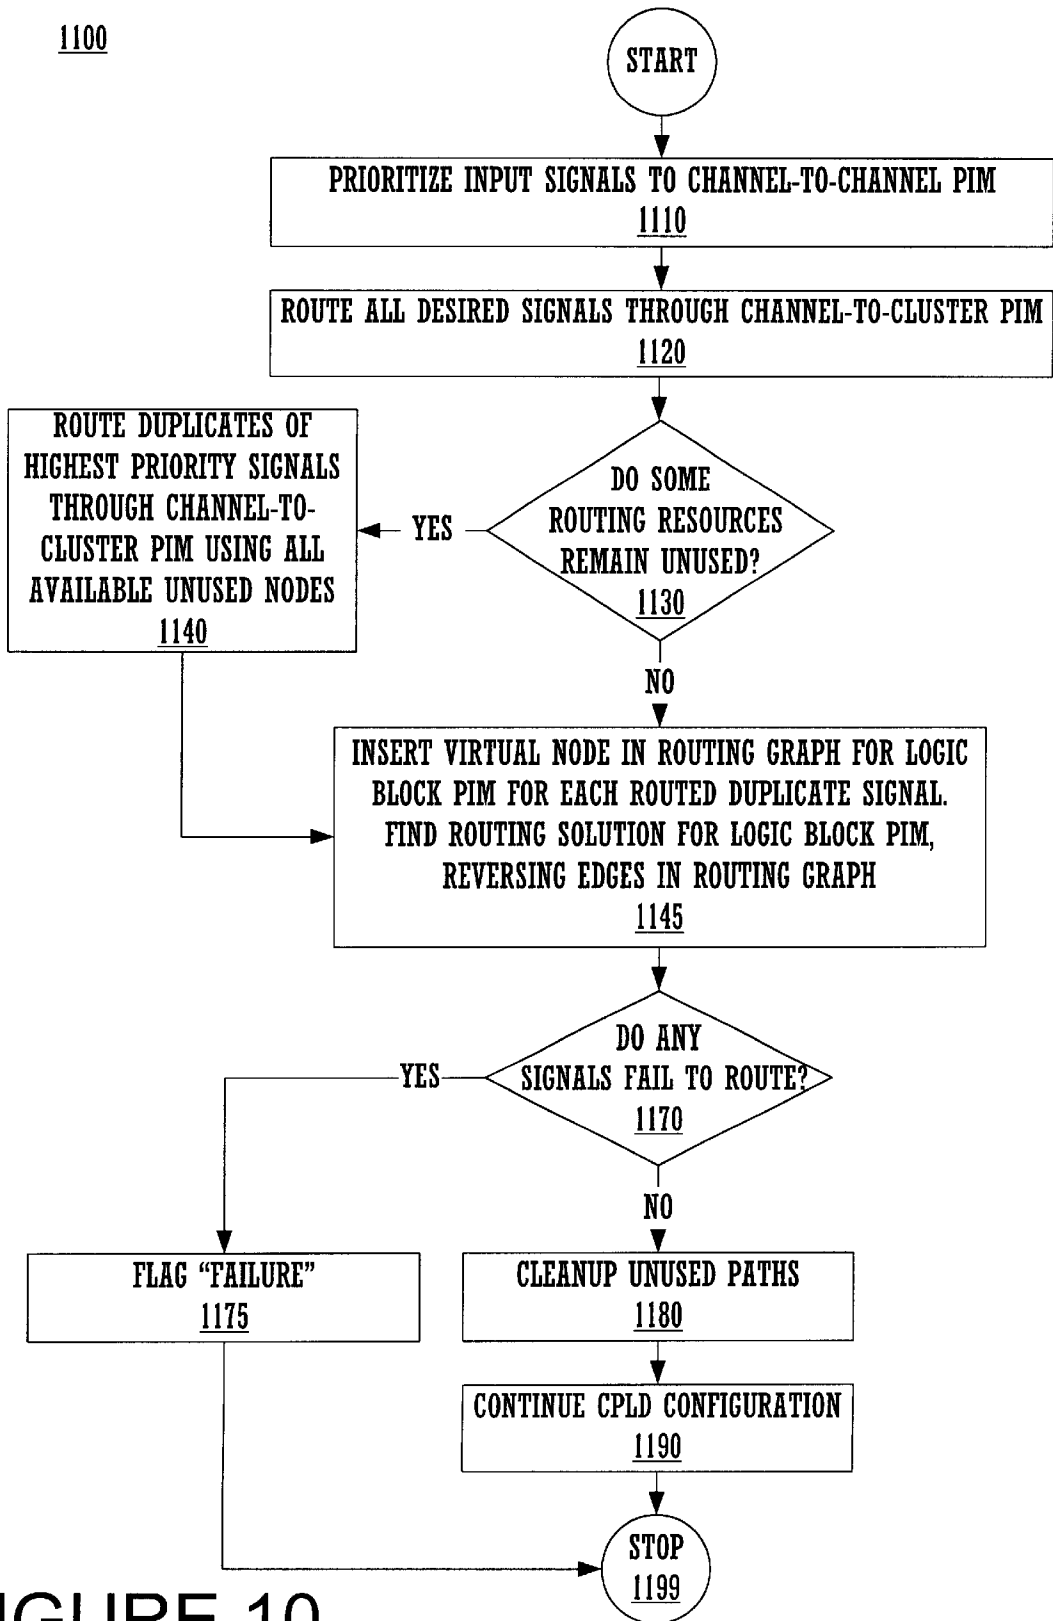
1100

START

PRIORITIZE INPUT SIGNALS TO CHANNEL-TO-CHANNEL PIM
1110

ROUTE ALL DESIRED SIGNALS THROUGH CHANNEL-TO-CLUSTER PIM
1120

DO SOME ROUTING RESOURCES REMAIN UNUSED?
1130

YES

ROUTE DUPLICATES OF HIGHEST PRIORITY SIGNALS THROUGH CHANNEL-TO-CLUSTER PIM USING ALL AVAILABLE UNUSED NODES
1140

NO

INSERT VIRTUAL NODE IN ROUTING GRAPH FOR LOGIC BLOCK PIM FOR EACH ROUTED DUPLICATE SIGNAL. FIND ROUTING SOLUTION FOR LOGIC BLOCK PIM, REVERSING EDGES IN ROUTING GRAPH
1145

DO ANY SIGNALS FAIL TO ROUTE?
1170

YES

FLAG "FAILURE"
1175

NO

CLEANUP UNUSED PATHS
1180

CONTINUE CPLD CONFIGURATION
1190

STOP
1199

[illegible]IGURE 10